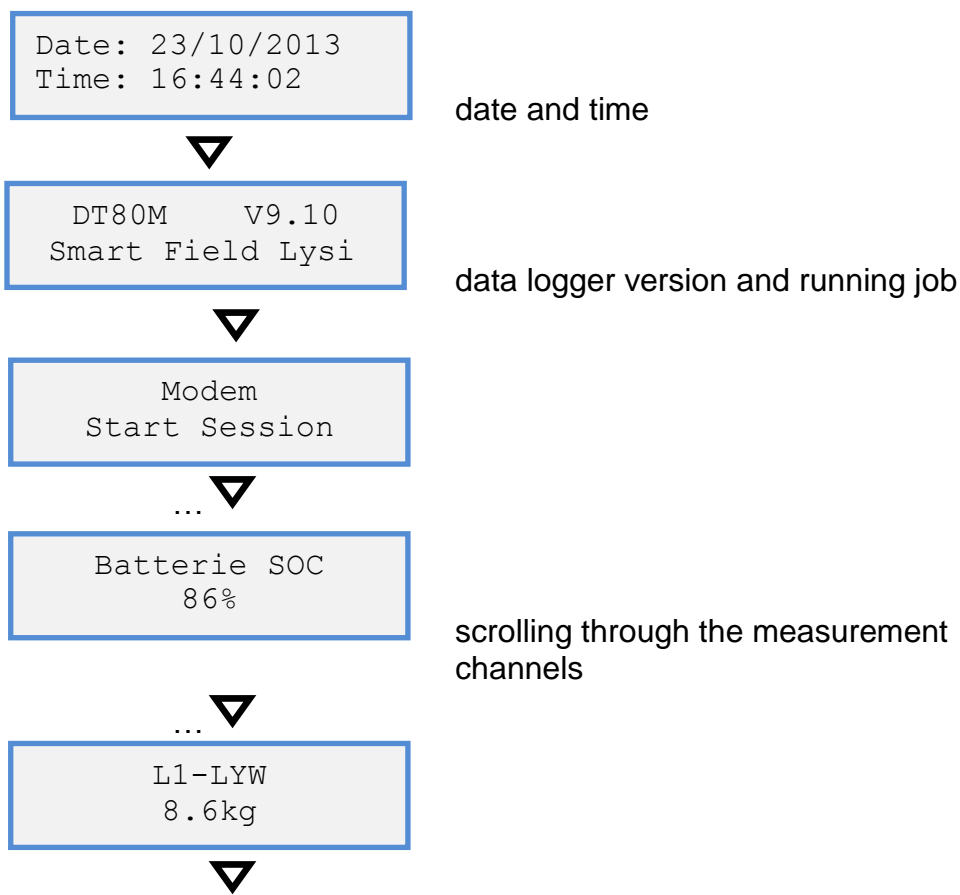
Date: 23/10/2013
Time: 16:44:02

date and time

DT80M V9.10
Smart Field Lysi

data logger version and running job

Modem
Start Session

…

Batterie SOC
86%

scrolling through the measurement channels

…

L1-LYW
8.6kg